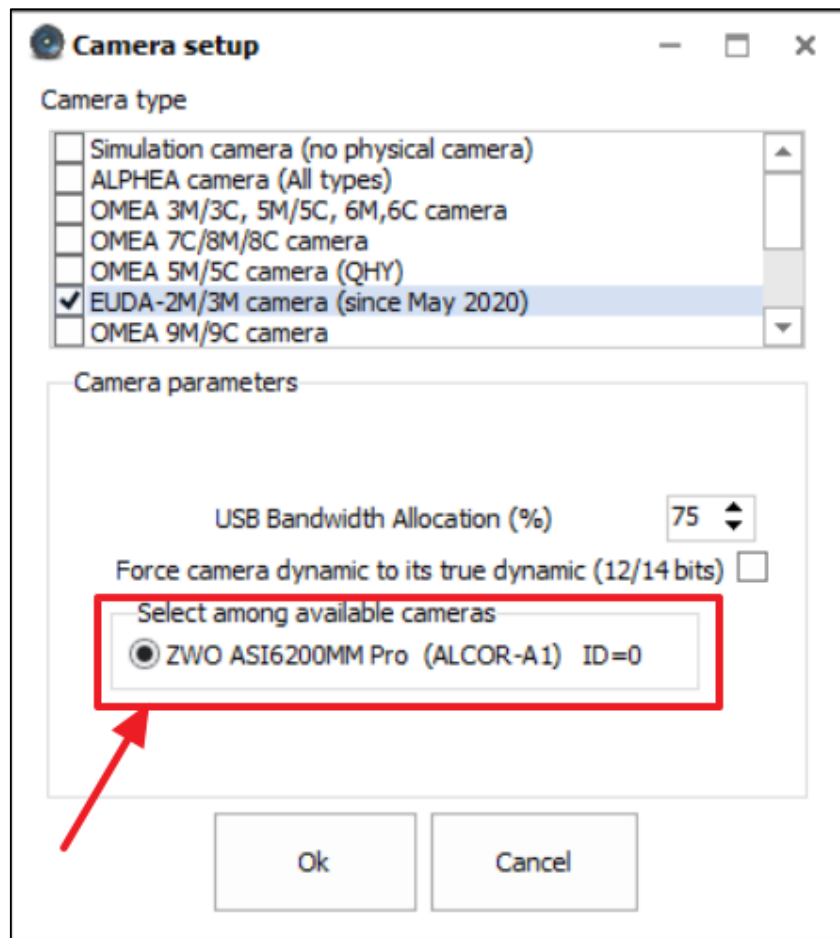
Camera setup

Camera type

Simulation camera (no physical camera)
ALPHEA camera (All types)
OMEA 3M/3C, 5M/5C, 6M,6C camera
OMEA 7C/8M/8C camera
OMEA 5M/5C camera (QHY)
EUDA-2M/3M camera (since May 2020)
OMEA 9M/9C camera

Camera parameters

USB Bandwidth Allocation (%) 75

Force camera dynamic to its true dynamic (12/14 bits)

Select among available cameras

ZWO ASI6200MM Pro (ALCOR-A1) ID=0

Ok

Cancel